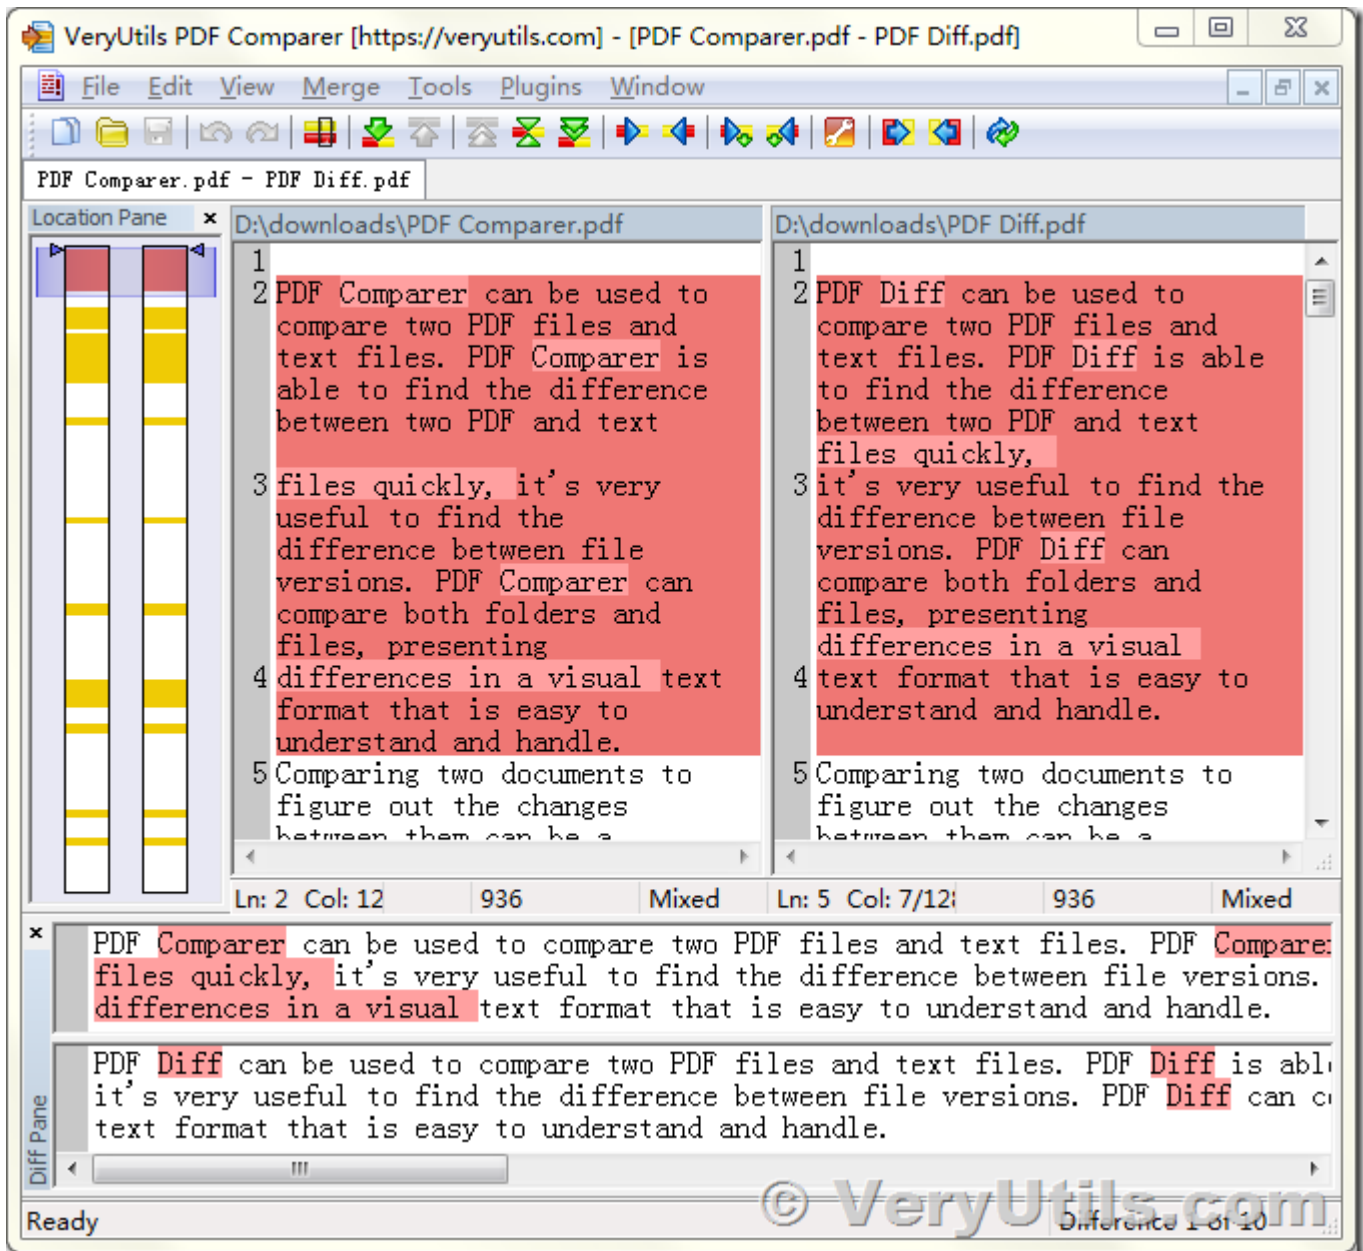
VeryUtils PDF Comparer [https://veryutils.com] - [PDF Comparer.pdf - PDF Diff.pdf]

File Edit View Merge Tools Plugins Window

PDF Comparer.pdf - PDF Diff.pdf

Location Pane ×

D:\downloads\PDF Comparer.pdf

1
2 PDF Comparer can be used to compare two PDF files and text files. PDF Comparer is able to find the difference between two PDF and text

3 files quickly, it's very useful to find the difference between file versions. PDF Comparer can compare both folders and files, presenting
4 differences in a visual text format that is easy to understand and handle.
5 Comparing two documents to figure out the changes between them can be a

D:\downloads\PDF Diff.pdf

1
2 PDF Diff can be used to compare two PDF files and text files. PDF Diff is able to find the difference between two PDF and text files quickly,
3 it's very useful to find the difference between file versions. PDF Diff can compare both folders and files, presenting differences in a visual
4 text format that is easy to understand and handle.
5 Comparing two documents to figure out the changes between them can be a

Ln: 2 Col: 12 936 Mixed Ln: 5 Col: 7/12 936 Mixed

×
PDF Comparer can be used to compare two PDF files and text files. PDF Compare
files quickly, it's very useful to find the difference between file versions.
differences in a visual text format that is easy to understand and handle.

PDF Diff can be used to compare two PDF files and text files. PDF Diff is abl
it's very useful to find the difference between file versions. PDF Diff can c
text format that is easy to understand and handle.

Diff Pane

Ready

© VeryUtils.com

Difference 1 of 10